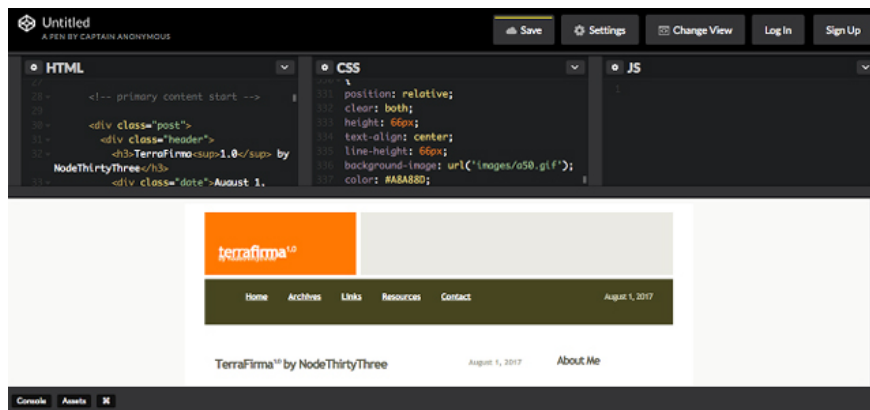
Untitled
A PEN BY CAPTAIN ANONYMOUS

Save
Settings
Change View
Log In
Sign Up

HTML

29 <!-- primary content start -->

30 <div class="post">
31 <div class="header">
32 <h3>TerraFirma<sup>1.0</sup> by NodeThirtyThree</h3>
33 <div class="date">August 1,

CSS

331 position: relative;
332 clear: both;
333 height: 66px;
334 text-align: center;
335 line-height: 66px;
336 background-image: url('images/a50.gif');
337 color: #A8A88D;

JS

1

terrafirma$^{1.0}$
by NodeThirtyThree

Home Archives Links Resources Contact
August 1, 2017

TerraFirma$^{1.0}$ by NodeThirtyThree
August 1, 2017
About Me

Console Assets